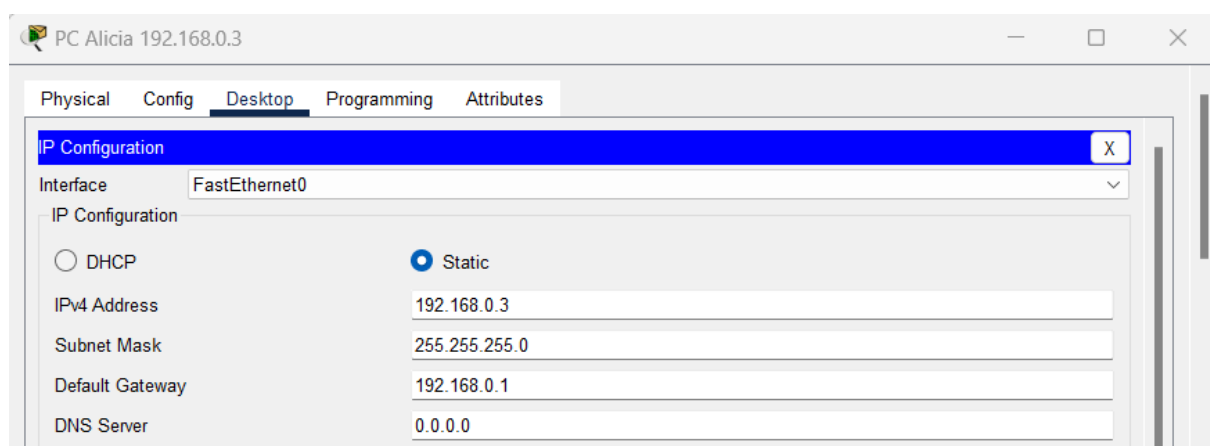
PC Alicia 192.168.0.3

Physical Config Desktop Programming Attributes

IP Configuration X

Interface FastEthernet0

IP Configuration

DHCP Static

IPv4 Address 192.168.0.3

Subnet Mask 255.255.255.0

Default Gateway 192.168.0.1

DNS Server 0.0.0.0